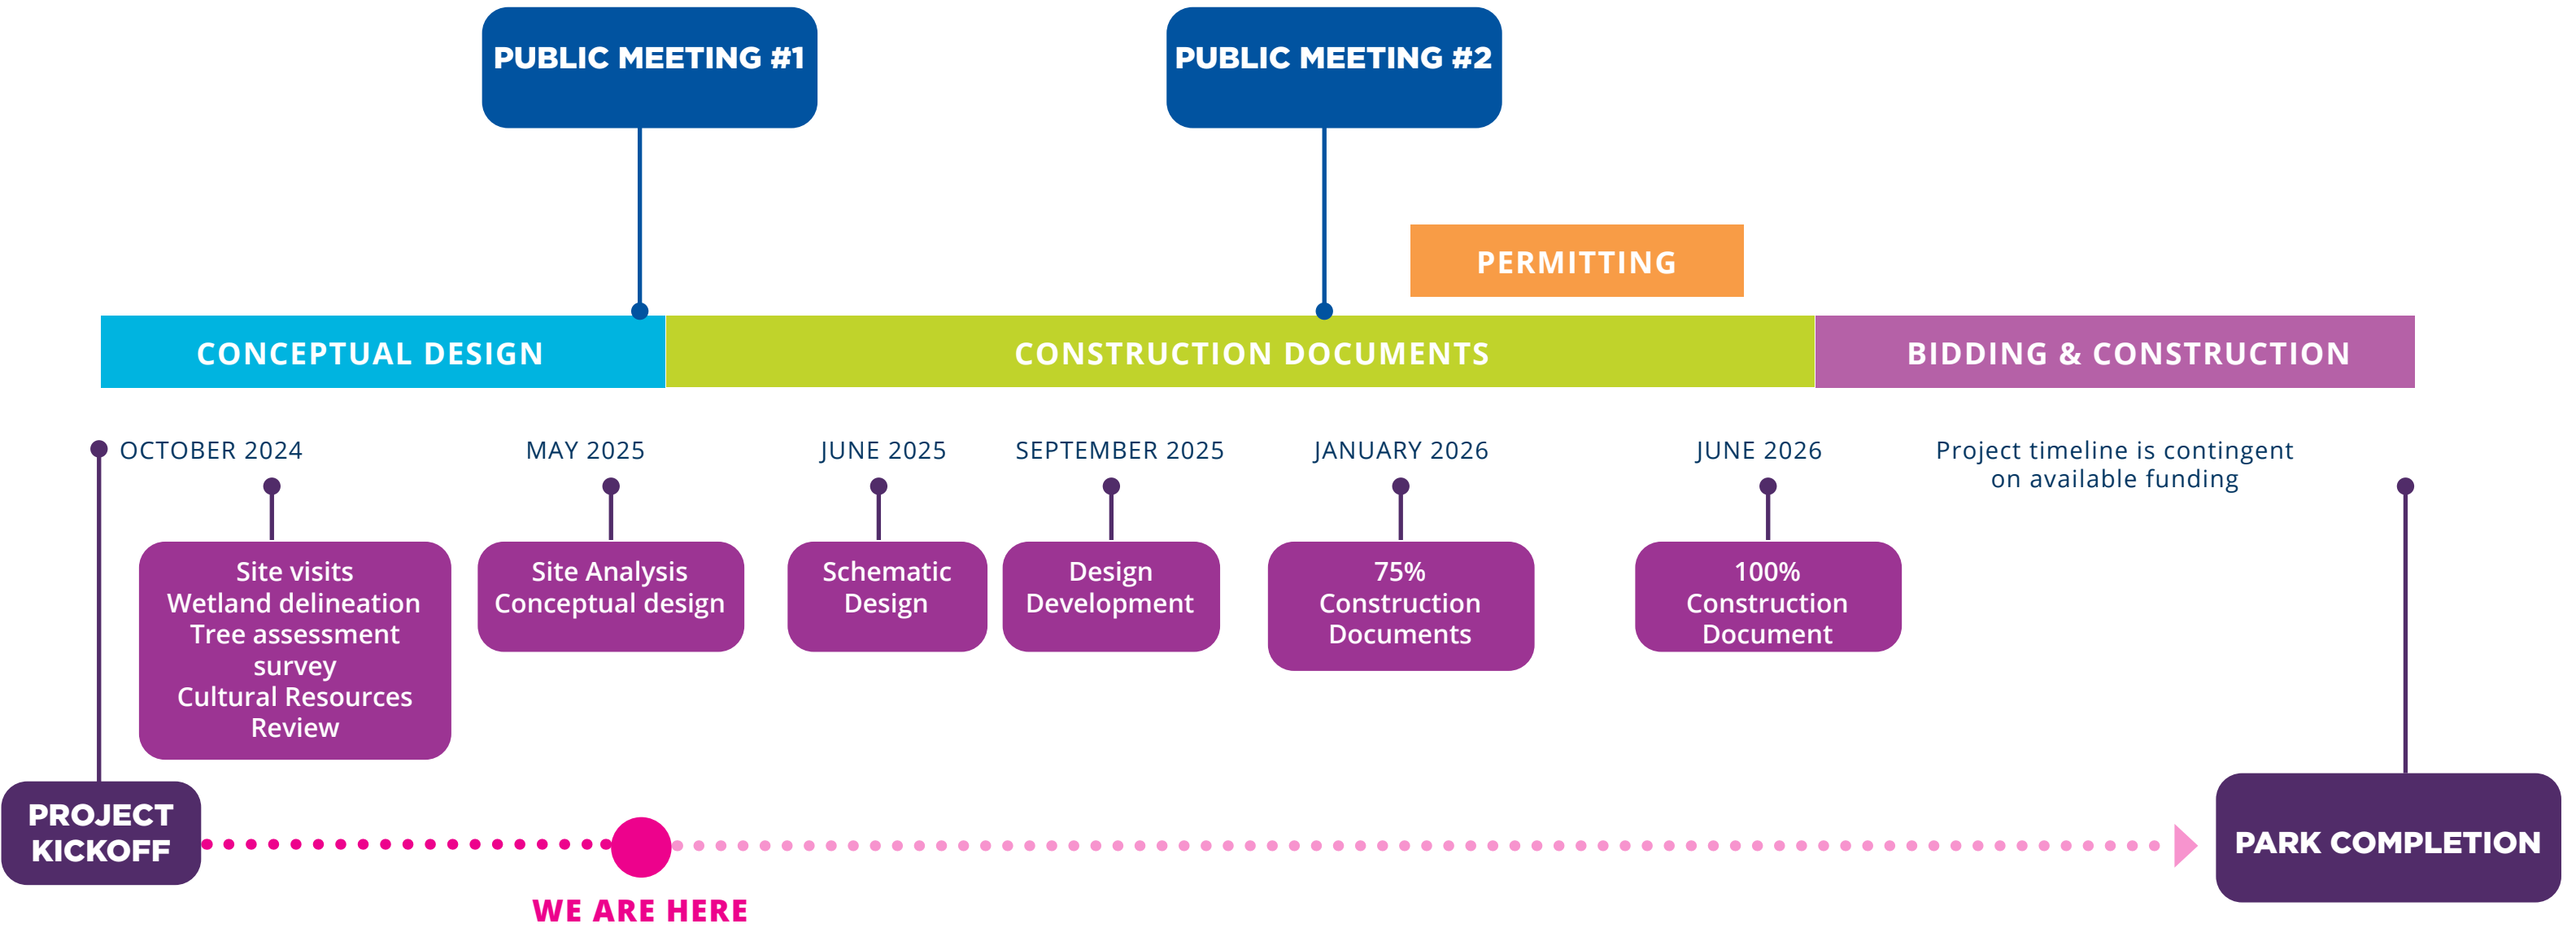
PUBLIC MEETING #1

PUBLIC MEETING #2

PERMITTING

CONCEPTUAL DESIGN

CONSTRUCTION DOCUMENTS

BIDDING & CONSTRUCTION

OCTOBER 2024

MAY 2025

JUNE 2025

SEPTEMBER 2025

JANUARY 2026

JUNE 2026

Project timeline is contingent on available funding

Site visits
Wetland delineation
Tree assessment survey
Cultural Resources Review

Site Analysis
Conceptual design

Schematic Design

Design Development

75% Construction Documents

100% Construction Document

PROJECT KICKOFF

WE ARE HERE

PARK COMPLETION